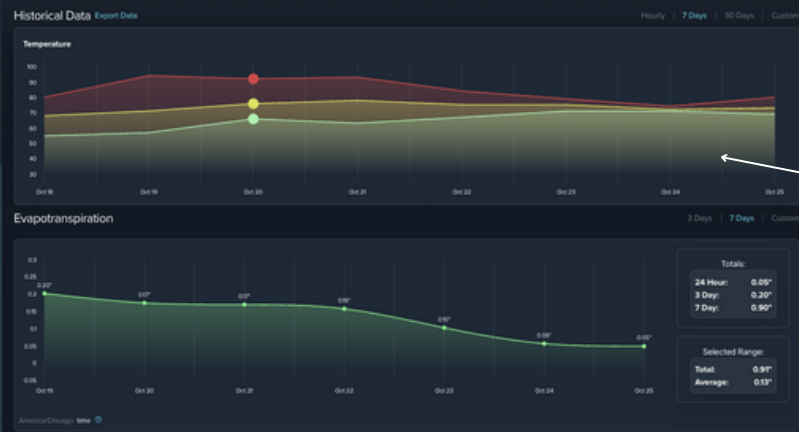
Historical Data Export Data

Hourly | 7 Days | 30 Days | Custom

Temperature

100
90
80
70
60
50
40
30

Oct 18
Oct 19
Oct 20
Oct 21
Oct 22
Oct 23
Oct 24
Oct 25

Evapotranspiration

3 Days | 7 Days | Custom

0.3
0.25
0.2
0.15
0.1
0.05
0
-0.05

0.20"
0.17"
0.17"
0.16"
0.10"
0.06"
0.05"

Oct 19
Oct 20
Oct 21
Oct 22
Oct 23
Oct 24
Oct 25

Totals:
24 Hour: 0.05"
3 Day: 0.20"
7 Day: 0.90"

Selected Range:
Total: 0.91"
Average: 0.13"

America/Chicago time